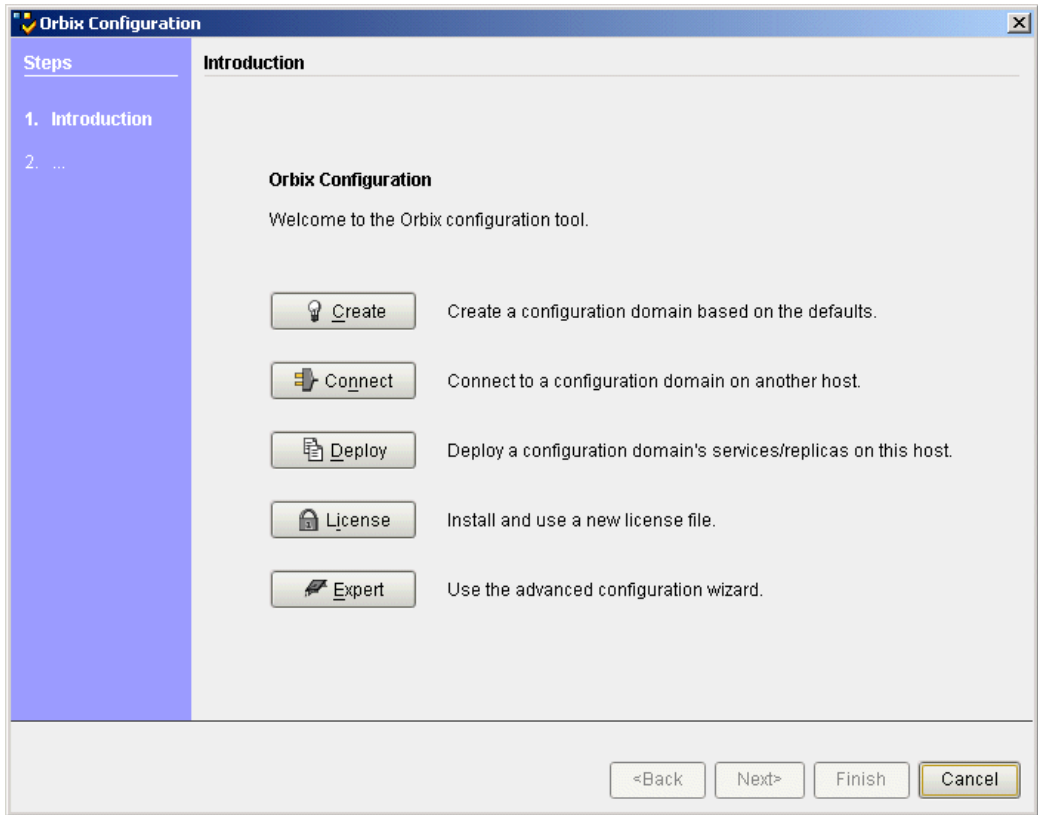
Orbix Configuration

Steps

1. Introduction

2. ...

Introduction

Orbix Configuration

Welcome to the Orbix configuration tool.

Create — Create a configuration domain based on the defaults.

Connect — Connect to a configuration domain on another host.

Deploy — Deploy a configuration domain's services/replicas on this host.

License — Install and use a new license file.

Expert — Use the advanced configuration wizard.

<Back Next> Finish Cancel